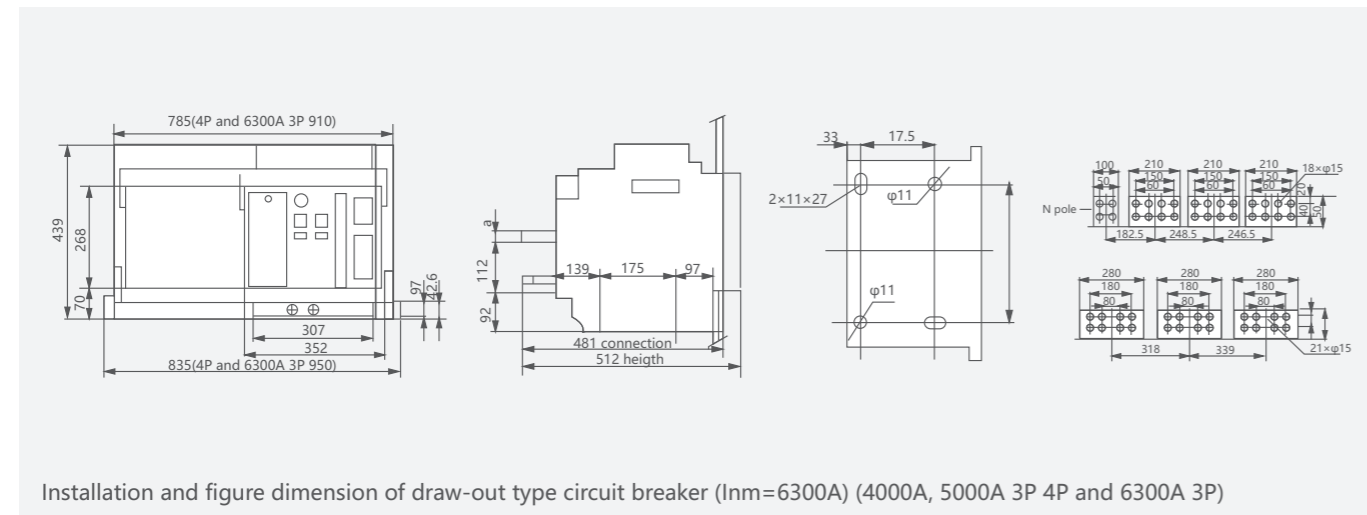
785(4P and 6300A 3P 910)

439
268
70
97
42.6
307
352
835(4P and 6300A 3P 950)

a
112
92
139
175
97
481 connection
512 heigth

33
17.5
2×11×27
φ11
φ11

100
50
30
210
150
60
210
150
60
210
150
60
18×φ15
N pole
40
50
182.5
248.5
246.5

280
180
80
280
180
80
280
180
80
318
339
21×φ15

Installation and figure dimension of draw-out type circuit breaker (Inm=6300A) (4000A, 5000A 3P 4P and 6300A 3P)